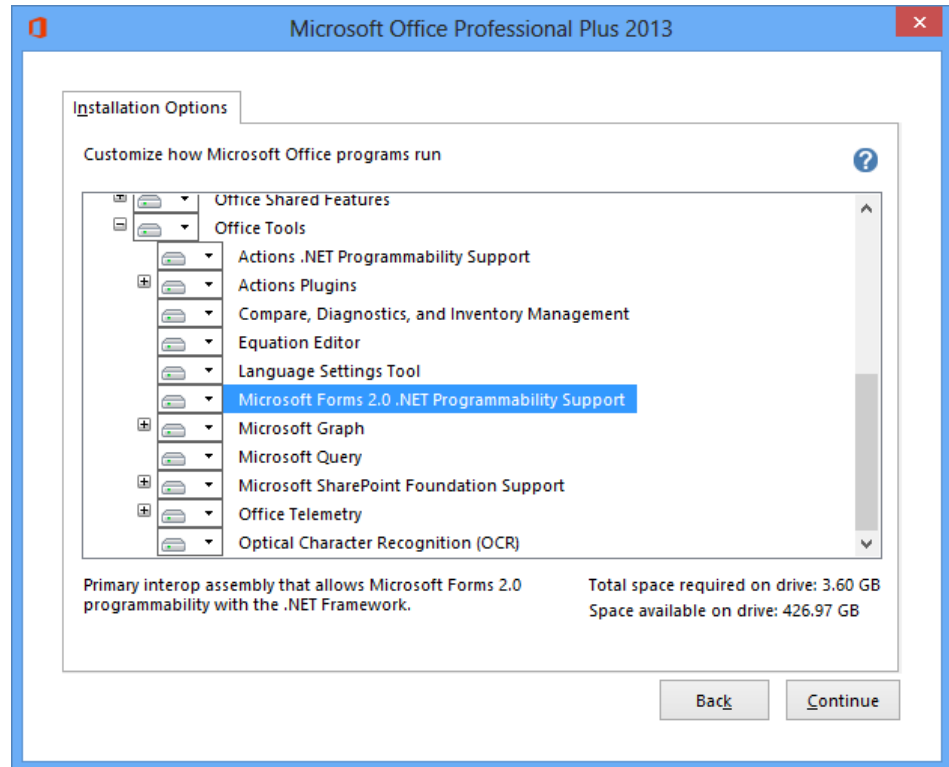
Microsoft Office Professional Plus 2013

Installation Options

Customize how Microsoft Office programs run

Office Shared Features
Office Tools
Actions .NET Programmability Support
Actions Plugins
Compare, Diagnostics, and Inventory Management
Equation Editor
Language Settings Tool
Microsoft Forms 2.0 .NET Programmability Support
Microsoft Graph
Microsoft Query
Microsoft SharePoint Foundation Support
Office Telemetry
Optical Character Recognition (OCR)

Primary interop assembly that allows Microsoft Forms 2.0 programmability with the .NET Framework.

Total space required on drive: 3.60 GB
Space available on drive: 426.97 GB

Back
Continue